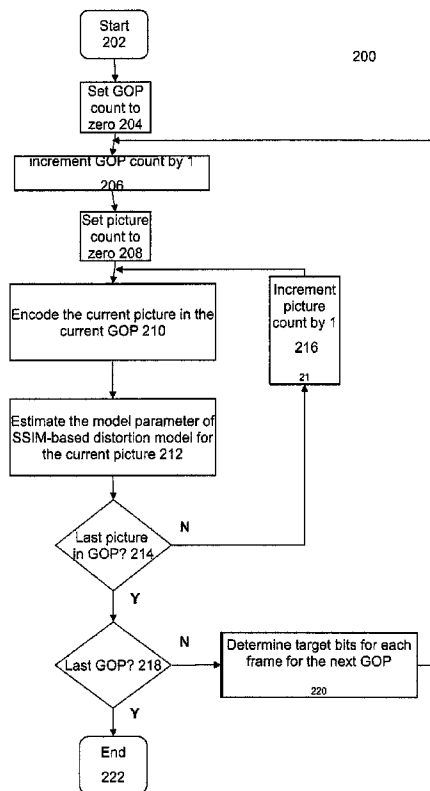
Start
202

200

Set GOP count to zero 204

Increment GOP count by 1
206

Set picture count to zero 208

Encode the current picture in the current GOP 210

Increment picture count by 1
216
21

Estimate the model parameter of SSIM-based distortion model for the current picture 212

Last picture in GOP? 214

N

Y

Last GOP? 218

N

Determine target bits for each frame for the next GOP
220

Y

End
222